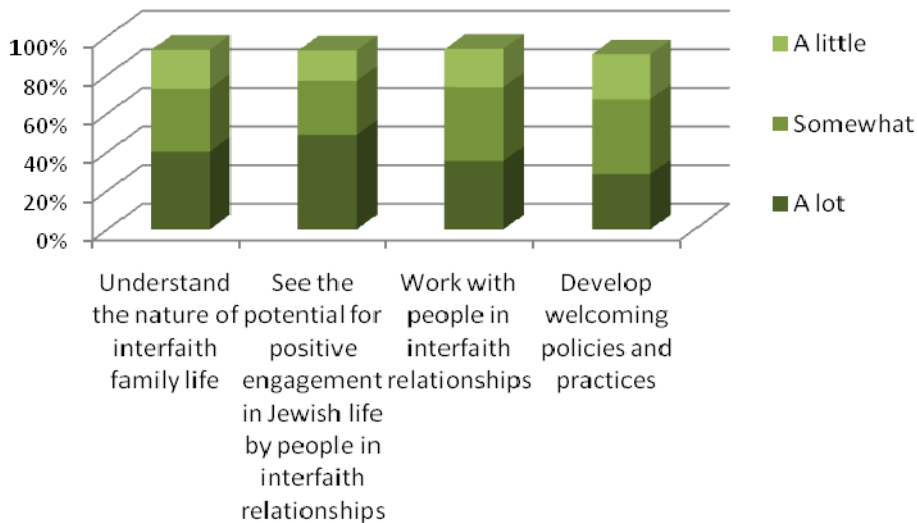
100%
80%
60%
40%
20%
0%

A little
Somewhat
A lot

Understand the nature of interfaith family life

See the potential for positive engagement in Jewish life by people in interfaith relationships

Work with people in interfaith relationships

Develop welcoming policies and practices